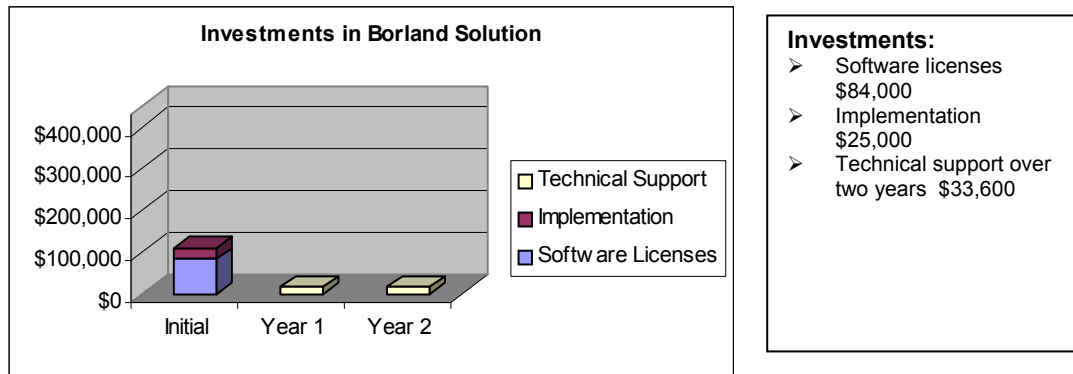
Investments in Borland Solution

$400,000
$300,000
$200,000
$100,000
$0

Initial
Year 1
Year 2

Technical Support
Implementation
Software Licenses

Investments:
➢ Software licenses $84,000
➢ Implementation $25,000
➢ Technical support over two years $33,600